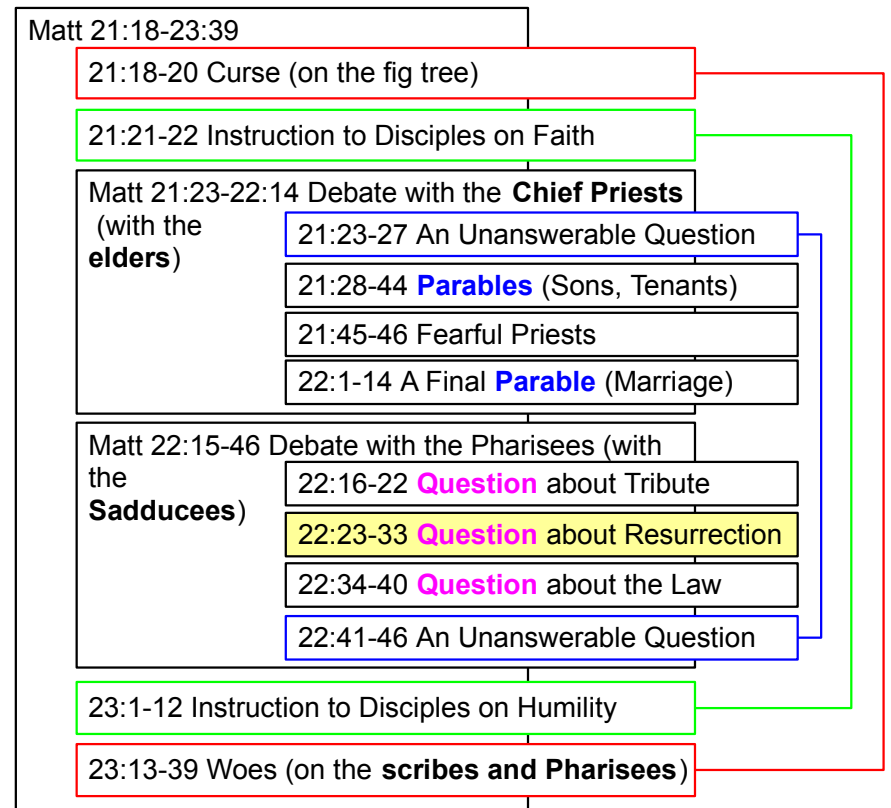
Matt 21:18-23:39

21:18-20 Curse (on the fig tree)

21:21-22 Instruction to Disciples on Faith

Matt 21:23-22:14 Debate with the **Chief Priests** (with the **elders**)

21:23-27 An Unanswerable Question

21:28-44 **Parables** (Sons, Tenants)

21:45-46 Fearful Priests

22:1-14 A Final **Parable** (Marriage)

Matt 22:15-46 Debate with the Pharisees (with the **Sadducees**)

22:16-22 **Question** about Tribute

22:23-33 **Question** about Resurrection

22:34-40 **Question** about the Law

22:41-46 An Unanswerable Question

23:1-12 Instruction to Disciples on Humility

23:13-39 Woes (on the **scribes and Pharisees**)